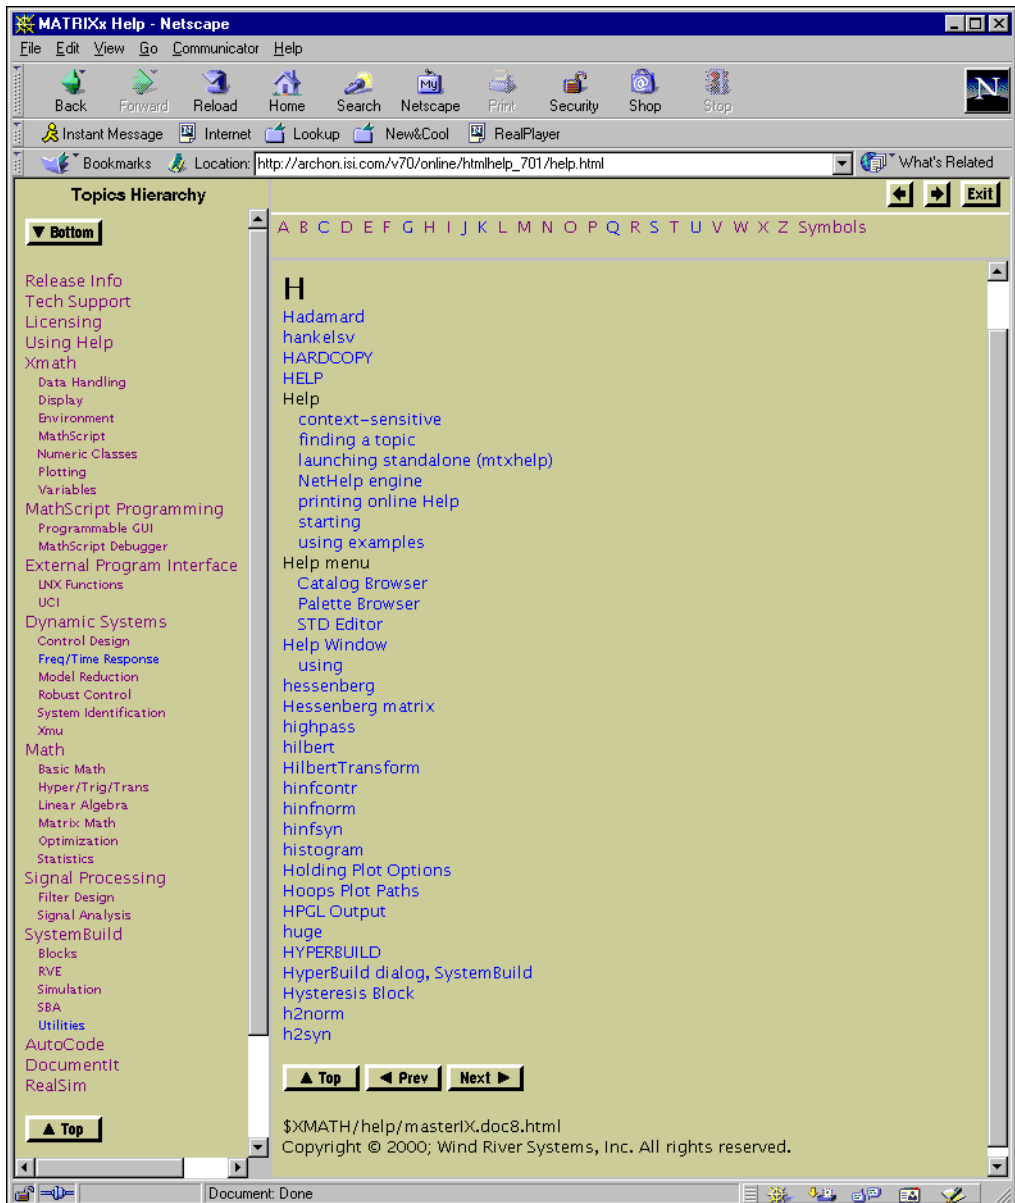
MATRIXx Help - Netscape

File Edit View Go Communicator Help

Back Forward Reload Home Search Netscape Print Security Shop Stop

Instant Message Internet Lookup New&Cool RealPlayer

Bookmarks Location: http://archon.isi.com/v70/online/htmlhelp_701/help.html What's Related

Topics Hierarchy

▼ Bottom

Release Info
Tech Support
Licensing
Using Help
Xmath
Data Handling
Display
Environment
MathScript
Numeric Classes
Plotting
Variables
MathScript Programming
Programmable GUI
MathScript Debugger
External Program Interface
LNX Functions
UCI
Dynamic Systems
Control Design
Freq/Time Response
Model Reduction
Robust Control
System Identification
Xmu
Math
Basic Math
Hyper/Trig/Trans
Linear Algebra
Matrix Math
Optimization
Statistics
Signal Processing
Filter Design
Signal Analysis
SystemBuild
Blocks
RVE
Simulation
SBA
Utilities
AutoCode
DocumentIt
RealSim

▲ Top

Exit

A B C D E F G H I J K L M N O P Q R S T U V W X Z Symbols

H
Hadamard
hankelsv
HARDCOPY
HELP
Help
context-sensitive
finding a topic
launching standalone (mtxhelp)
NetHelp engine
printing online Help
starting
using examples
Help menu
Catalog Browser
Palette Browser
STD Editor
Help Window
using
hessenberg
Hessenberg matrix
highpass
hilbert
HilbertTransform
hinfcontr
hinfnorm
hinfsyn
histogram
Holding Plot Options
Hoops Plot Paths
HPGL Output
huge
HYPERBUILD
HyperBuild dialog, SystemBuild
Hysteresis Block
h2norm
h2syn

▲ Top ◄ Prev Next ►

$XMATH/help/masterIX.doc8.html
Copyright © 2000; Wind River Systems, Inc. All rights reserved.

Document: Done